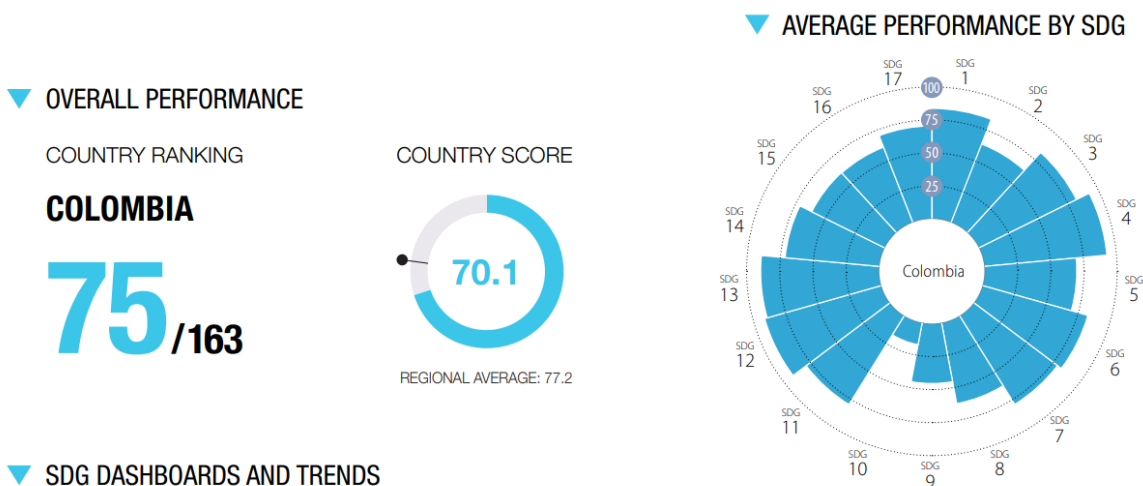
AVERAGE PERFORMANCE BY SDG

OVERALL PERFORMANCE

COUNTRY RANKING

COLOMBIA

75/163

COUNTRY SCORE

70.1

REGIONAL AVERAGE: 77.2

SDG 17
SDG 1
SDG 2
SDG 3
SDG 4
SDG 5
SDG 6
SDG 7
SDG 8
SDG 9
SDG 10
SDG 11
SDG 12
SDG 13
SDG 14
SDG 15
SDG 16

100
75
50
25

Colombia

SDG DASHBOARDS AND TRENDS